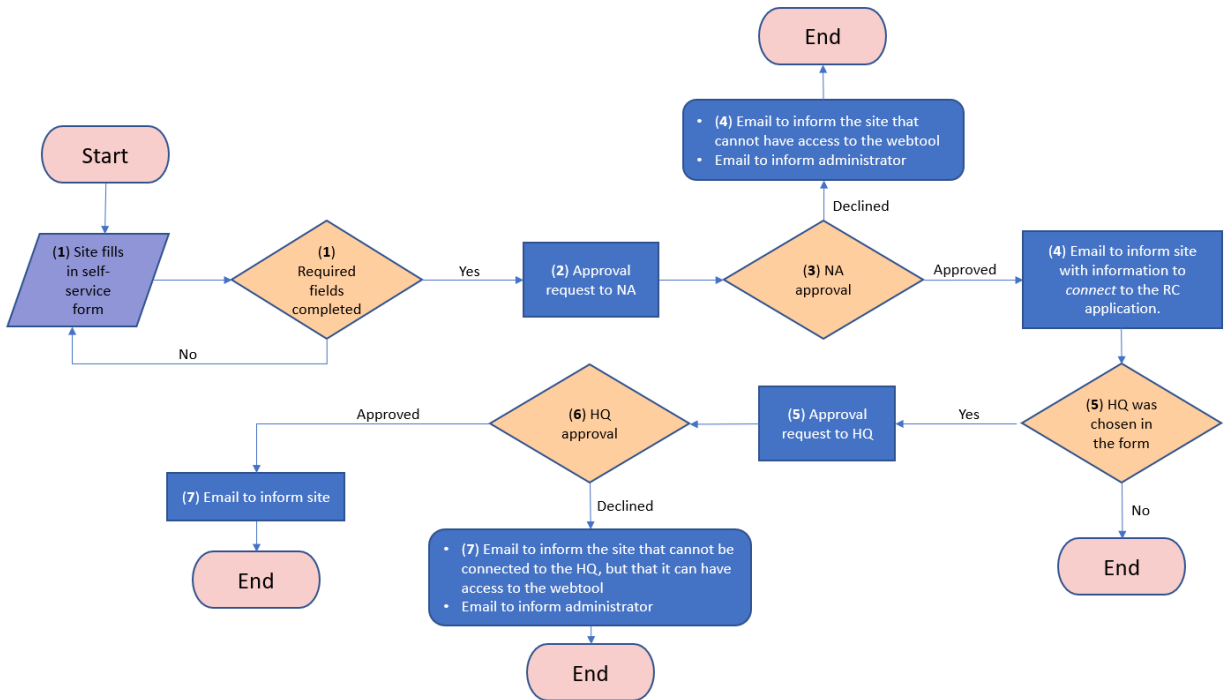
End

• (4) Email to inform the site that cannot have access to the webtool
• Email to inform administrator

Start

Declined

(1) Site fills in self-service form

(1) Required fields completed

Yes

(2) Approval request to NA

(3) NA approval

Approved

(4) Email to inform site with information to connect to the RC application.

No

Approved

(6) HQ approval

(5) Approval request to HQ

Yes

(5) HQ was chosen in the form

(7) Email to inform site

Declined

No

End

• (7) Email to inform the site that cannot be connected to the HQ, but that it can have access to the webtool
• Email to inform administrator

End

End